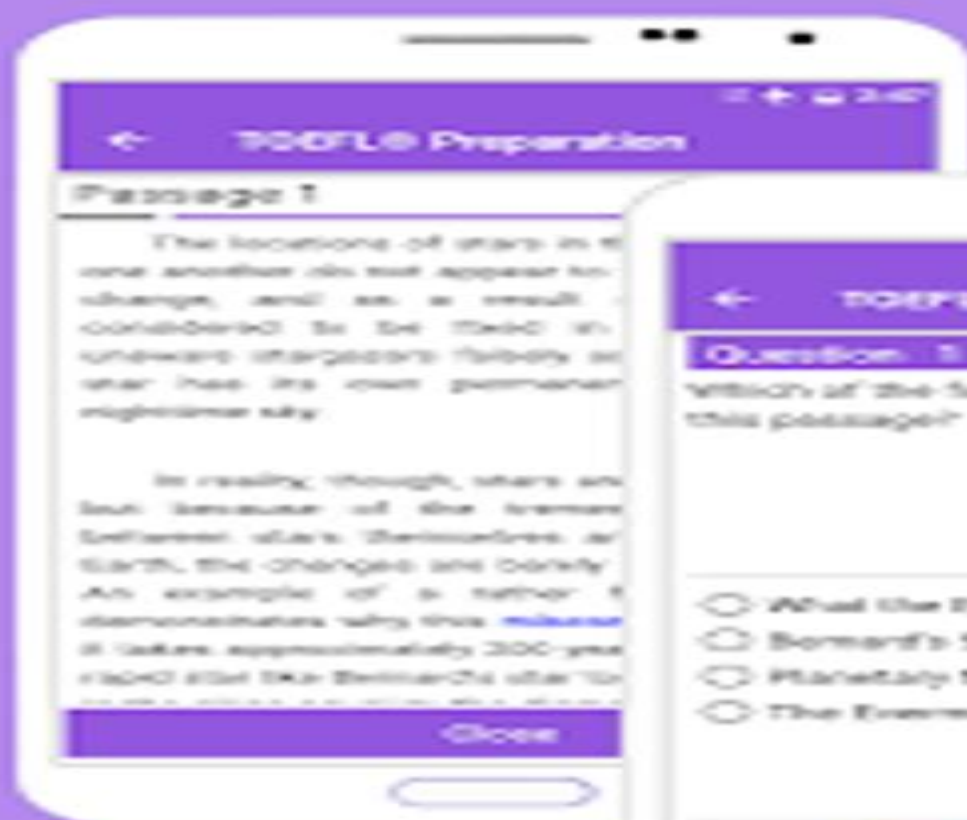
← TOEFL® Preparation

Passage 1

The locations of stars in the sky relative to one another do not appear to the naked eye to change, and as a result stars are often considered to be fixed in position. Many unaware stargazers falsely assume that each star has its own permanent home in the nighttime sky.

In reality, though, stars are always moving, but because of the tremendous distances between stars themselves and from stars to Earth, the changes are barely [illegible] An example of a rather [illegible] demonstrates why this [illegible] it takes approximately 200 years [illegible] rapid star like Bernard's star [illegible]

Close

← TOEF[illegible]

Question 1

Which of the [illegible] this passage?

What the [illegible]

Bernard's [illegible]

Planetary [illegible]

The Extreme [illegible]